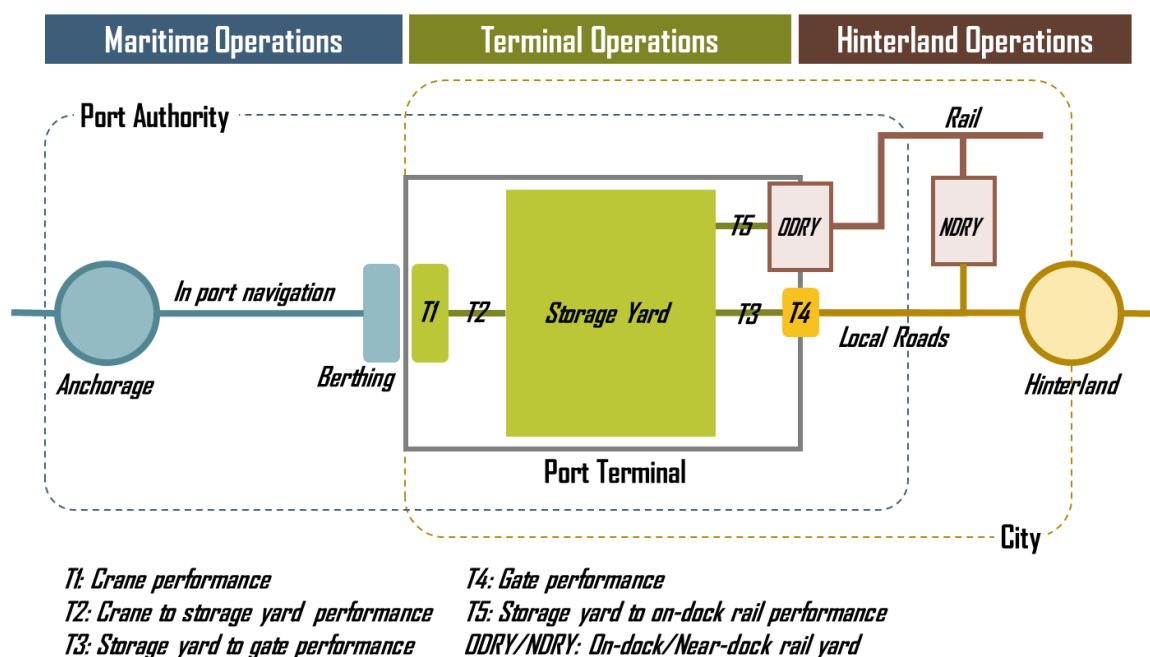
Maritime Operations
Terminal Operations
Hinterland Operations

Port Authority

Rail

ODRY
NDRY
T5

In port navigation
T1
T2
Storage Yard
T3
T4

Local Roads

Anchorage
Berthing
Hinterland

Port Terminal

City

T1: Crane performance
T2: Crane to storage yard performance
T3: Storage yard to gate performance

T4: Gate performance
T5: Storage yard to on-dock rail performance
ODRY/NDRY: On-dock/Near-dock rail yard